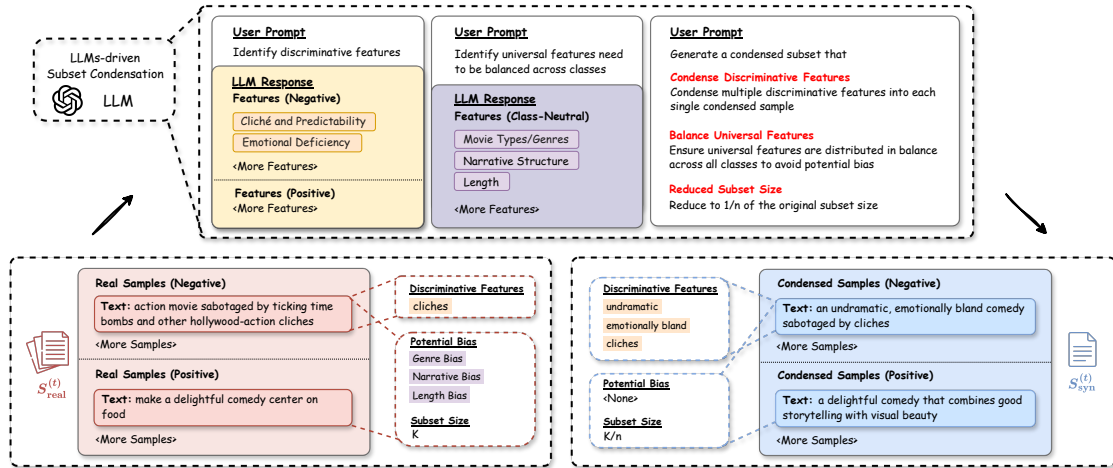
LLMs-driven Subset Condensation

LLM

User Prompt

Identify discriminative features

LLM Response

Features (Negative)

Cliché and Predictability

Emotional Deficiency

<More Features>

Features (Positive)

<More Features>

User Prompt

Identify universal features need to be balanced across classes

LLM Response

Features (Class-Neutral)

Movie Types/Genres

Narrative Structure

Length

<More Features>

User Prompt

Generate a condensed subset that

Condense Discriminative Features

Condense multiple discriminative features into each single condensed sample

Balance Universal Features

Ensure universal features are distributed in balance across all classes to avoid potential bias

Reduced Subset Size

Reduce to 1/n of the original subset size

$S_{\text{real}}^{(t)}$

Real Samples (Negative)

Text: action movie sabotaged by ticking time bombs and other hollywood-action cliches

<More Samples>

Real Samples (Positive)

Text: make a delightful comedy center on food

<More Samples>

Discriminative Features

cliches

Potential Bias

Genre Bias

Narrative Bias

Length Bias

Subset Size

K

Discriminative Features

undramatic

emotionally bland

cliches

Potential Bias

<None>

Subset Size

K/n

Condensed Samples (Negative)

Text: an undramatic, emotionally bland comedy sabotaged by cliches

<More Samples>

Condensed Samples (Positive)

Text: a delightful comedy that combines good storytelling with visual beauty

<More Samples>

$S_{\text{syn}}^{(t)}$